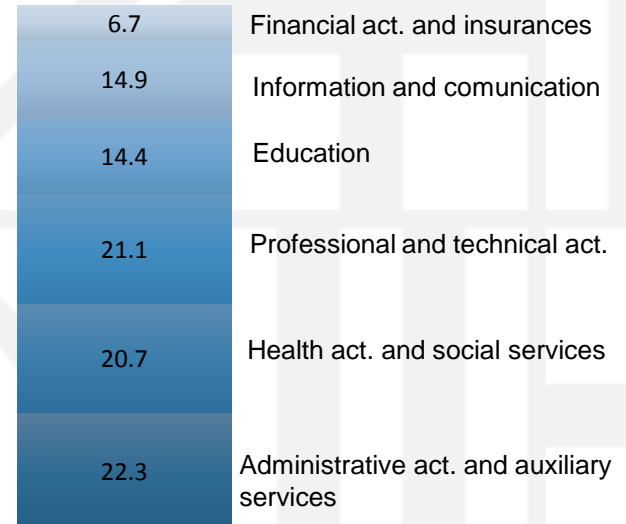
6.7
Financial act. and insurances

14.9
Information and comunication

14.4
Education

21.1
Professional and technical act.

20.7
Health act. and social services

22.3
Administrative act. and auxiliary services